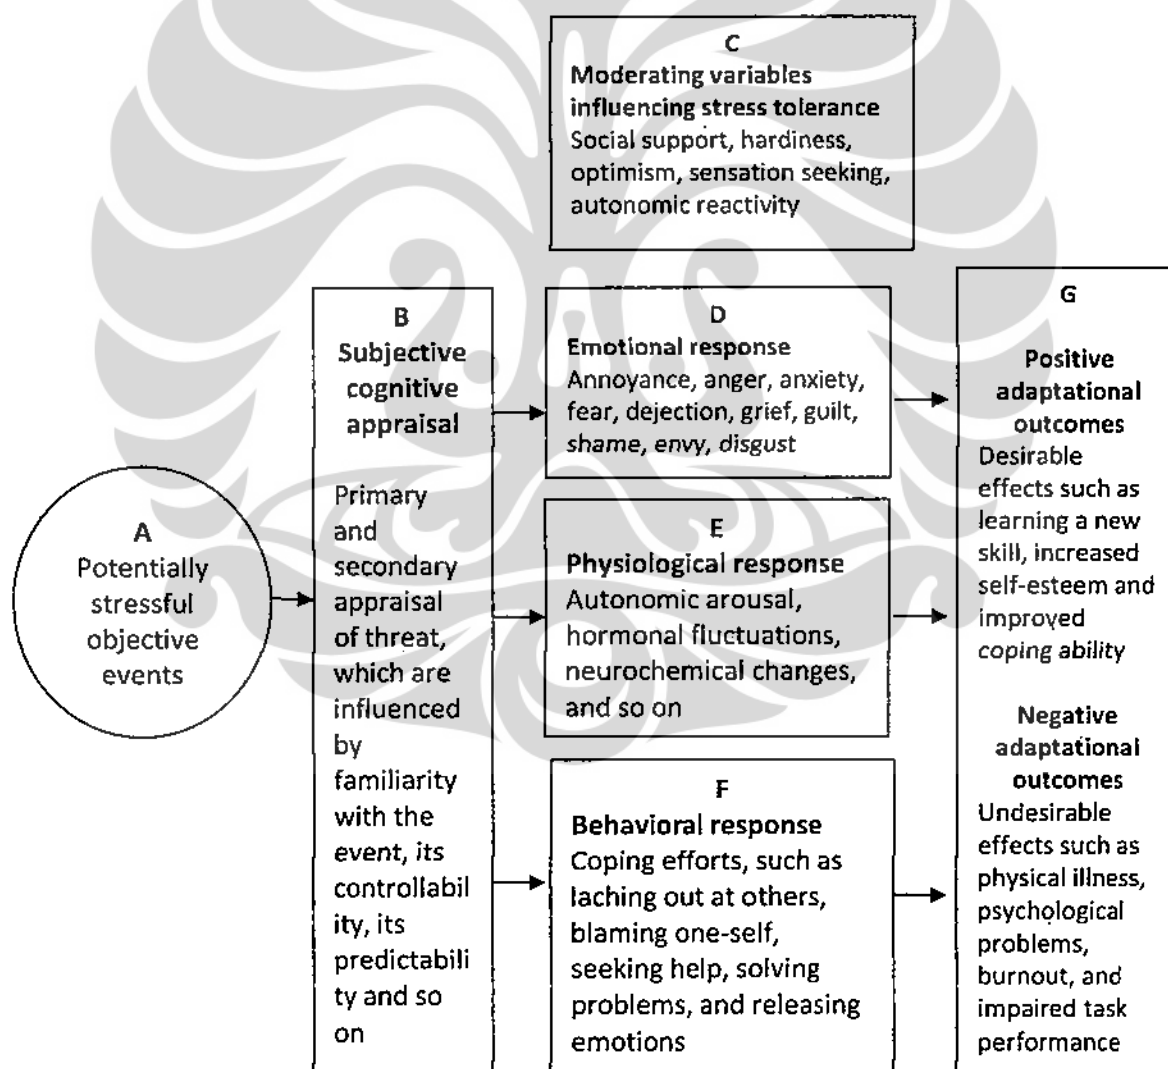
C
Moderating variables influencing stress tolerance
Social support, hardiness, optimism, sensation seeking, autonomic reactivity

A
Potentially stressful objective events

B
Subjective cognitive appraisal

Primary and secondary appraisal of threat, which are influenced by familiarity with the event, its controllability, its predictability and so on

D
Emotional response
Annoyance, anger, anxiety, fear, dejection, grief, guilt, shame, envy, disgust

E
Physiological response
Autonomic arousal, hormonal fluctuations, neurochemical changes, and so on

F
Behavioral response
Coping efforts, such as laching out at others, blaming one-self, seeking help, solving problems, and releasing emotions

G

Positive adaptational outcomes
Desirable effects such as learning a new skill, increased self-esteem and improved coping ability

Negative adaptational outcomes
Undesirable effects such as physical illness, psychological problems, burnout, and impaired task performance